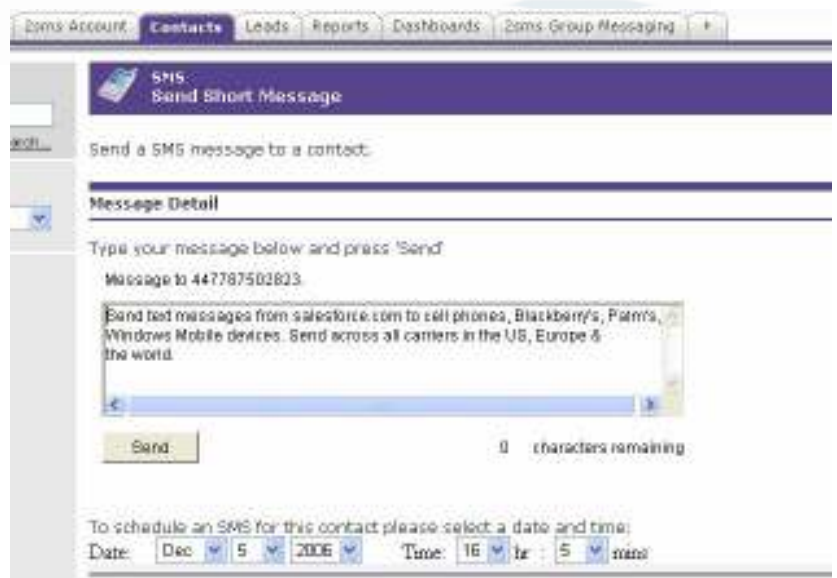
2oms Account | Contacts | Leads | Reports | Dashboards | 2oms Group Messaging | +

SMS
Send Short Message

arch...

Send a SMS message to a contact.

Message Detail

Type your message below and press 'Send'

Message to 447787502823.

Send text messages from salesforce.com to cell phones, Blackberry's, Palm's, Windows Mobile devices. Send across all carriers in the US, Europe & the world.

Send

0 characters remaining

To schedule an SMS for this contact please select a date and time:
Date: Dec 5 2006 Time: 16 hr : 5 mins